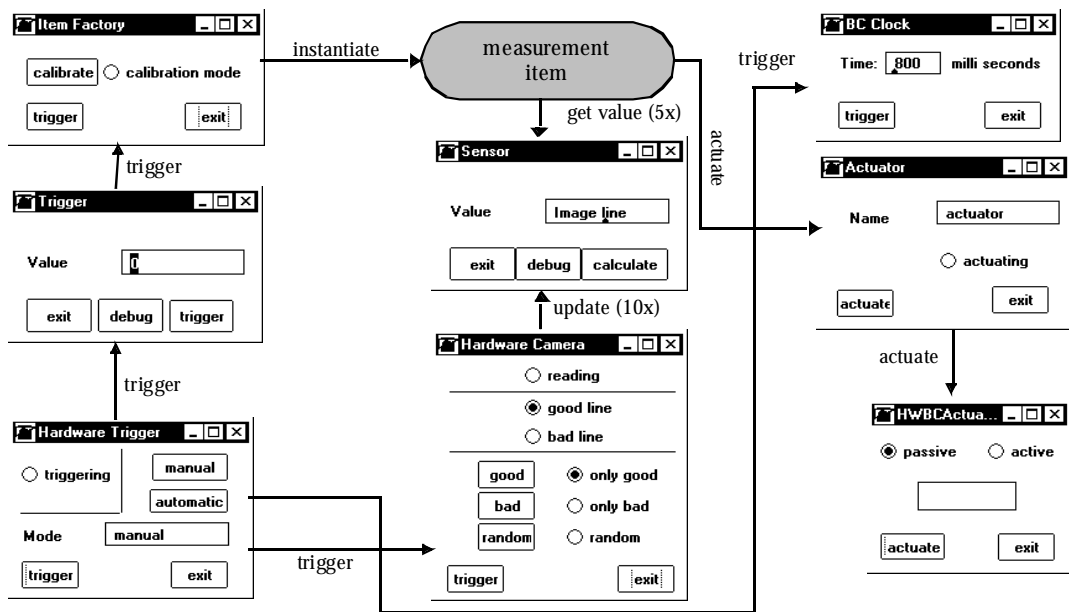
Item Factory
calibrate
calibration mode
trigger
exit

instantiate

measurement item

trigger

BC Clock
Time: 800 milli seconds
trigger
exit

trigger

Trigger
Value 0
exit
debug
trigger

get value (5x)

Sensor
Value Image line
exit
debug
calculate

actuate

Actuator
Name actuator
actuating
actuate
exit

update (10x)

trigger

Hardware Camera
reading
good line
bad line
good
only good
bad
only bad
random
random
trigger
exit

actuate

Hardware Trigger
triggering
manual
automatic
Mode manual
trigger
exit

trigger

HWBCActua...
passive
active
actuate
exit